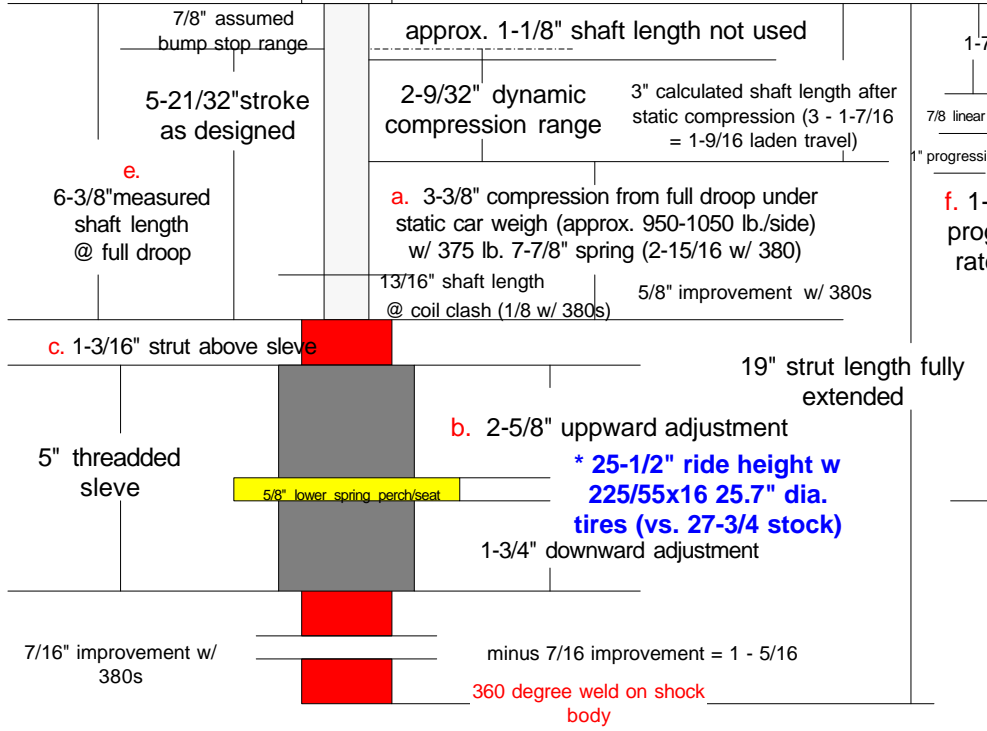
7/8" assumed bump stop range

approx. 1-1/8" shaft length not used

1-7

5-21/32"stroke as designed

2-9/32" dynamic compression range

3" calculated shaft length after static compression (3 - 1-7/16 = 1-9/16 laden travel)

7/8 linear

1" progressi

e. 6-3/8"measured shaft length @ full droop

a. 3-3/8" compression from full droop under static car weigh (approx. 950-1050 lb./side) w/ 375 lb. 7-7/8" spring (2-15/16 w/ 380)

f. 1- prog rate

13/16" shaft length @ coil clash (1/8 w/ 380s)

5/8" improvement w/ 380s

c. 1-3/16" strut above sleve

19" strut length fully extended

b. 2-5/8" uppward adjustment

5" threadded sleve

* 25-1/2" ride height w 225/55x16 25.7" dia. tires (vs. 27-3/4 stock)

5/8" lower spring perch/seat

1-3/4" downward adjustment

7/16" improvement w/ 380s

minus 7/16 improvement = 1 - 5/16

360 degree weld on shock body